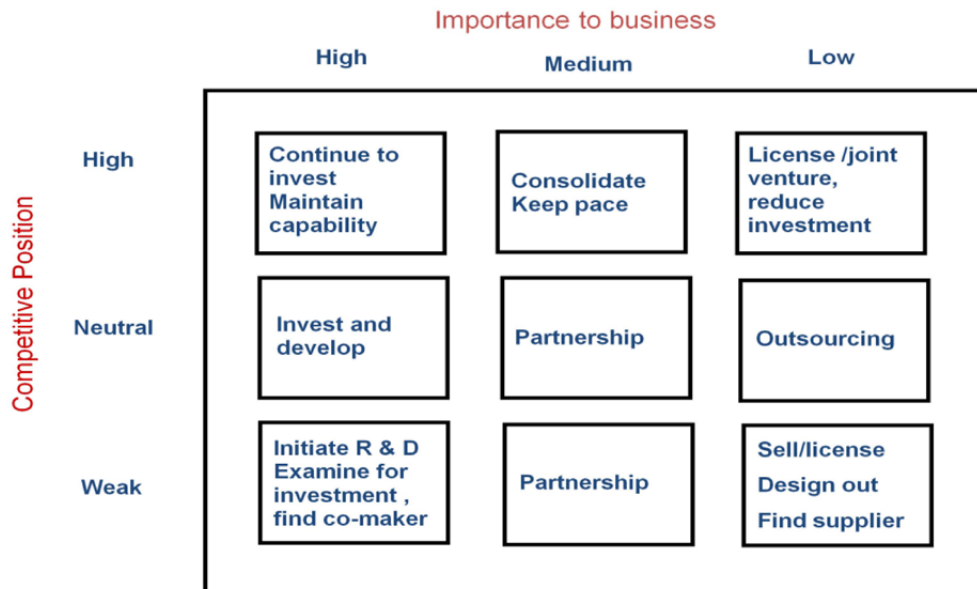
Importance to business

Competitive Position

| | High | Medium | Low |
|---|---|---|---|
| High | Continue to invest Maintain capability | Consolidate Keep pace | License /joint venture, reduce investment |
| Neutral | Invest and develop | Partnership | Outsourcing |
| Weak | Initiate R & D Examine for investment , find co-maker | Partnership | Sell/license Design out Find supplier |